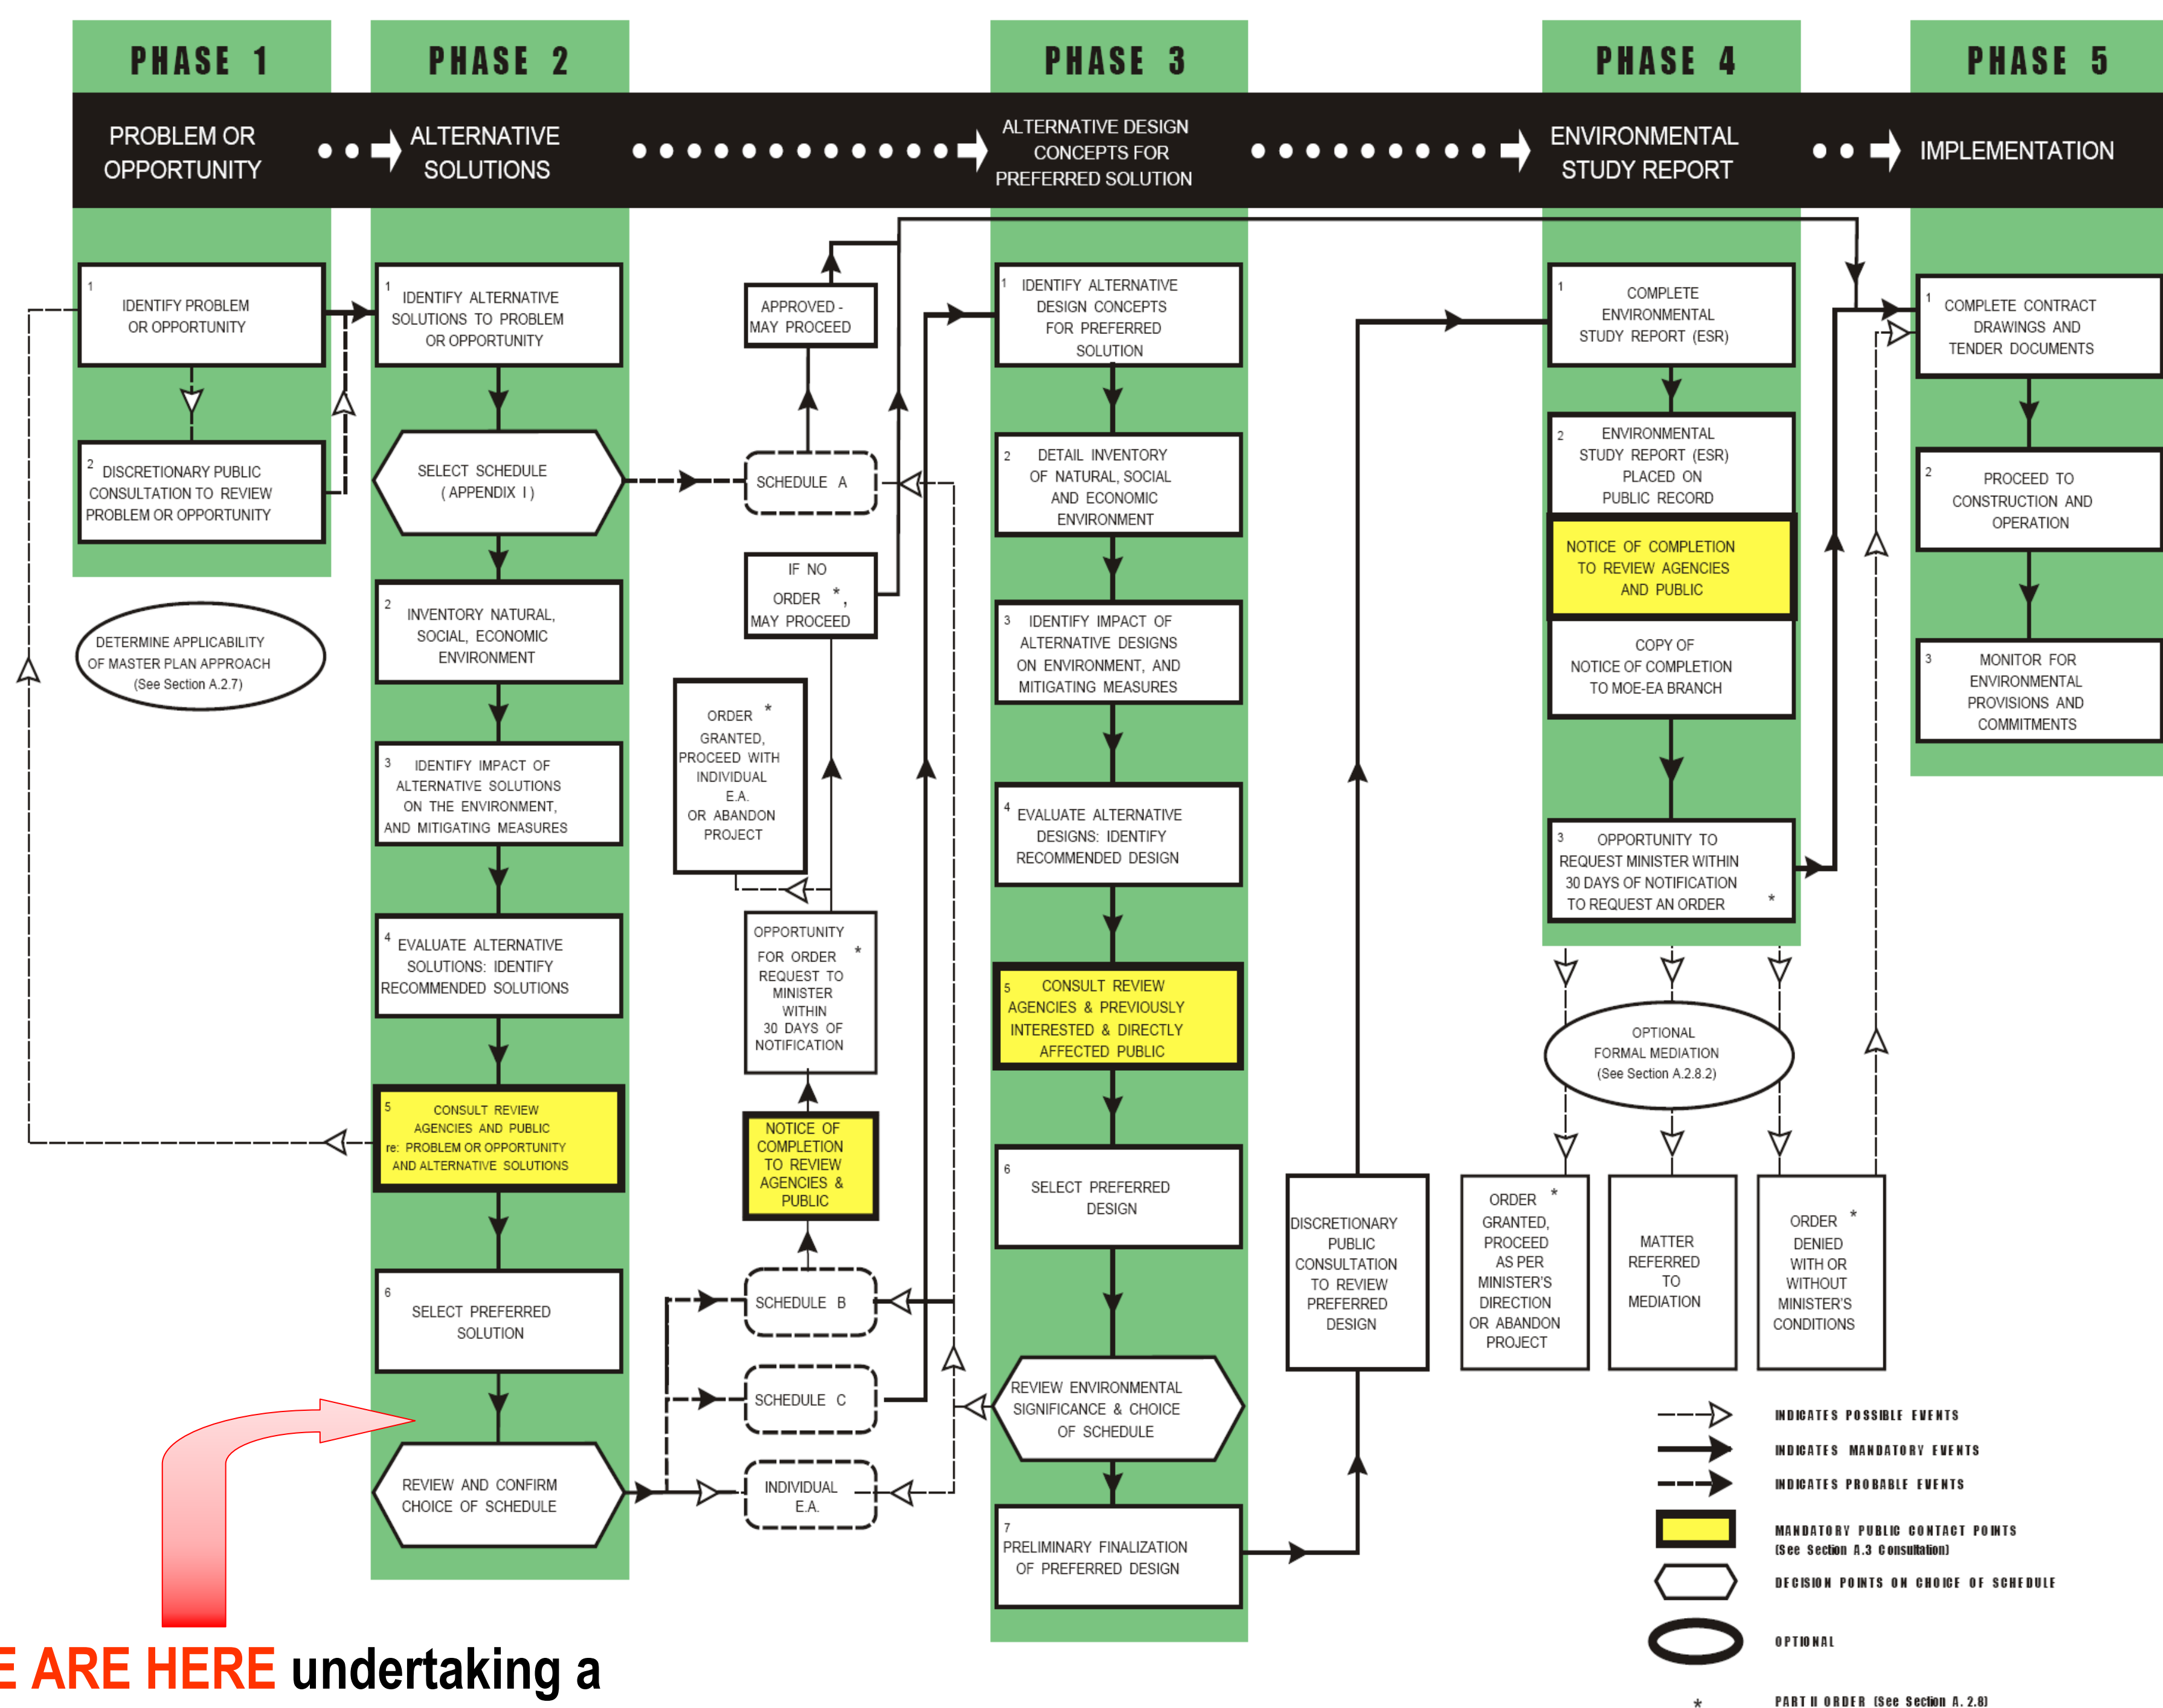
PHASE 1
PROBLEM OR OPPORTUNITY

PHASE 2
ALTERNATIVE SOLUTIONS

PHASE 3
ALTERNATIVE DESIGN CONCEPTS FOR PREFERRED SOLUTION

PHASE 4
ENVIRONMENTAL STUDY REPORT

PHASE 5
IMPLEMENTATION

1 IDENTIFY PROBLEM OR OPPORTUNITY

2 DISCRETIONARY PUBLIC CONSULTATION TO REVIEW PROBLEM OR OPPORTUNITY

DETERMINE APPLICABILITY OF MASTER PLAN APPROACH (See Section A.2.7)

1 IDENTIFY ALTERNATIVE SOLUTIONS TO PROBLEM OR OPPORTUNITY

SELECT SCHEDULE ( APPENDIX I )

2 INVENTORY NATURAL, SOCIAL, ECONOMIC ENVIRONMENT

3 IDENTIFY IMPACT OF ALTERNATIVE SOLUTIONS ON THE ENVIRONMENT, AND MITIGATING MEASURES

4 EVALUATE ALTERNATIVE SOLUTIONS: IDENTIFY RECOMMENDED SOLUTIONS

5 CONSULT REVIEW AGENCIES AND PUBLIC re: PROBLEM OR OPPORTUNITY AND ALTERNATIVE SOLUTIONS

6 SELECT PREFERRED SOLUTION

REVIEW AND CONFIRM CHOICE OF SCHEDULE

APPROVED - MAY PROCEED

SCHEDULE A

IF NO ORDER *, MAY PROCEED

ORDER * GRANTED, PROCEED WITH INDIVIDUAL E.A. OR ABANDON PROJECT

OPPORTUNITY FOR ORDER * REQUEST TO MINISTER WITHIN 30 DAYS OF NOTIFICATION

NOTICE OF COMPLETION TO REVIEW AGENCIES & PUBLIC

SCHEDULE B

SCHEDULE C

INDIVIDUAL E.A.

1 IDENTIFY ALTERNATIVE DESIGN CONCEPTS FOR PREFERRED SOLUTION

2 DETAIL INVENTORY OF NATURAL, SOCIAL AND ECONOMIC ENVIRONMENT

3 IDENTIFY IMPACT OF ALTERNATIVE DESIGNS ON ENVIRONMENT, AND MITIGATING MEASURES

4 EVALUATE ALTERNATIVE DESIGNS: IDENTIFY RECOMMENDED DESIGN

5 CONSULT REVIEW AGENCIES & PREVIOUSLY INTERESTED & DIRECTLY AFFECTED PUBLIC

6 SELECT PREFERRED DESIGN

REVIEW ENVIRONMENTAL SIGNIFICANCE & CHOICE OF SCHEDULE

7 PRELIMINARY FINALIZATION OF PREFERRED DESIGN

DISCRETIONARY PUBLIC CONSULTATION TO REVIEW PREFERRED DESIGN

1 COMPLETE ENVIRONMENTAL STUDY REPORT (ESR)

2 ENVIRONMENTAL STUDY REPORT (ESR) PLACED ON PUBLIC RECORD

NOTICE OF COMPLETION TO REVIEW AGENCIES AND PUBLIC

COPY OF NOTICE OF COMPLETION TO MOE-EA BRANCH

3 OPPORTUNITY TO REQUEST MINISTER WITHIN 30 DAYS OF NOTIFICATION TO REQUEST AN ORDER *

OPTIONAL FORMAL MEDIATION (See Section A.2.8.2)

ORDER * GRANTED, PROCEED AS PER MINISTER'S DIRECTION OR ABANDON PROJECT

MATTER REFERRED TO MEDIATION

ORDER * DENIED WITH OR WITHOUT MINISTER'S CONDITIONS

1 COMPLETE CONTRACT DRAWINGS AND TENDER DOCUMENTS

2 PROCEED TO CONSTRUCTION AND OPERATION

3 MONITOR FOR ENVIRONMENTAL PROVISIONS AND COMMITMENTS

INDICATES POSSIBLE EVENTS
INDICATES MANDATORY EVENTS
INDICATES PROBABLE EVENTS
MANDATORY PUBLIC CONTACT POINTS (See Section A.3 Consultation)
DECISION POINTS ON CHOICE OF SCHEDULE
OPTIONAL
* PART II ORDER (See Section A. 2.8)

E ARE HERE undertaking a